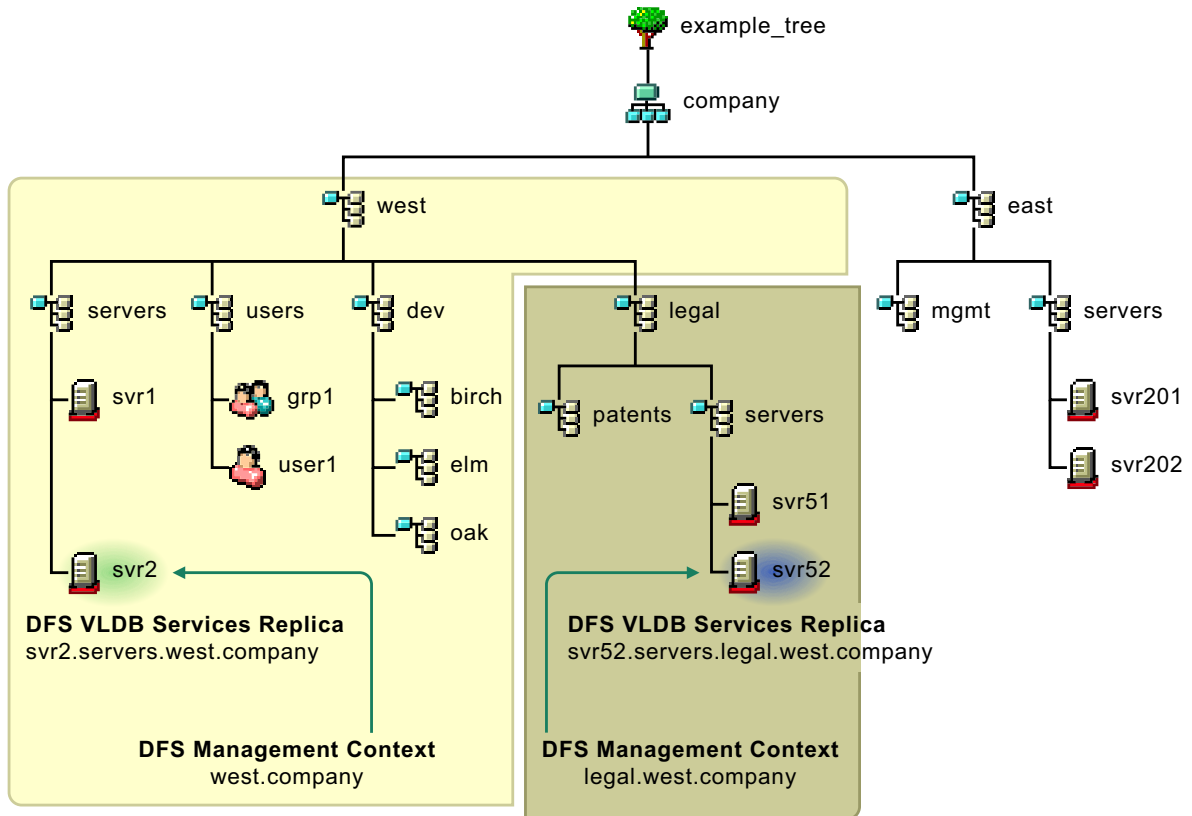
example_tree

company

west

east

servers

users

dev

legal

mgmt

servers

svr1

grp1

birch

patents

servers

svr201

user1

elm

svr202

svr51

oak

svr2

svr52

DFS VLDB Services Replica
svr2.servers.west.company

DFS VLDB Services Replica
svr52.servers.legal.west.company

DFS Management Context
west.company

DFS Management Context
legal.west.company